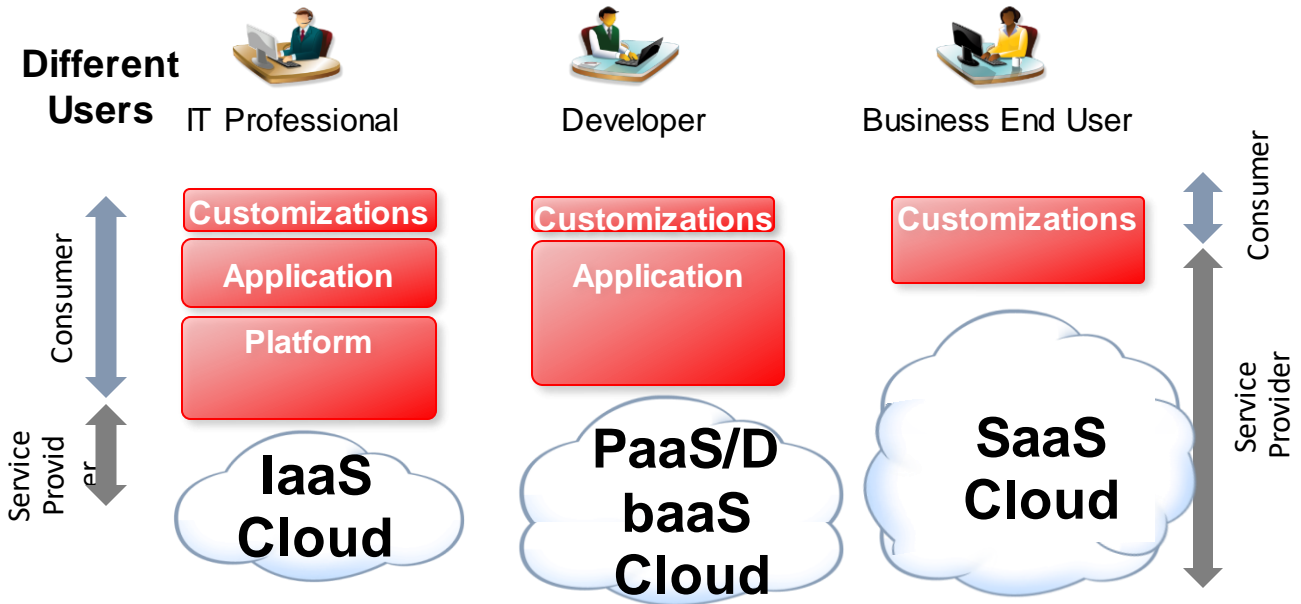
Different Users

IT Professional

Developer

Business End User

Consumer

Service Provid er

Customizations

Application

Platform

IaaS Cloud

Customizations

Application

PaaS/DbaaS Cloud

Customizations

SaaS Cloud

Consumer

Service Provider